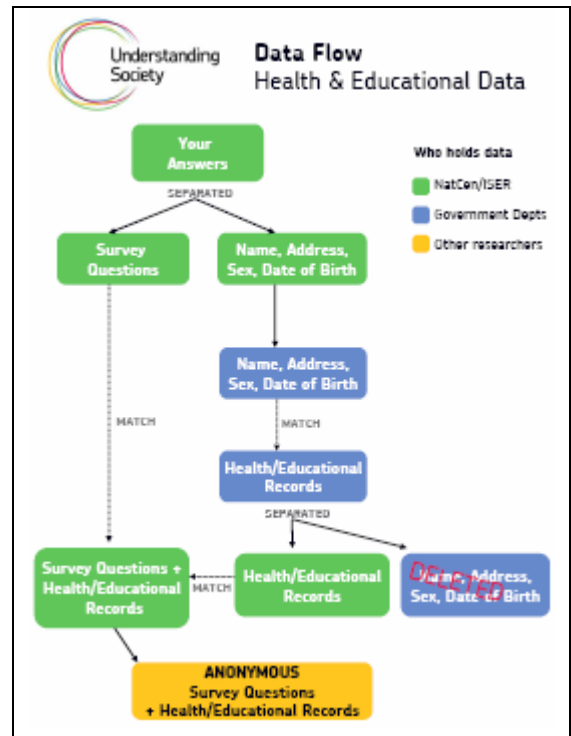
Understanding Society

Data Flow
Health & Educational Data

Who holds data

NatCen/ISER

Government Depts

Other researchers

Your Answers

SEPARATED

Survey Questions

Name, Address, Sex, Date of Birth

Name, Address, Sex, Date of Birth

MATCH

MATCH

Health/Educational Records

SEPARATED

Survey Questions + Health/Educational Records

MATCH

Health/Educational Records

DELETED

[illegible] Address, Sex, Date of Birth

ANONYMOUS
Survey Questions + Health/Educational Records